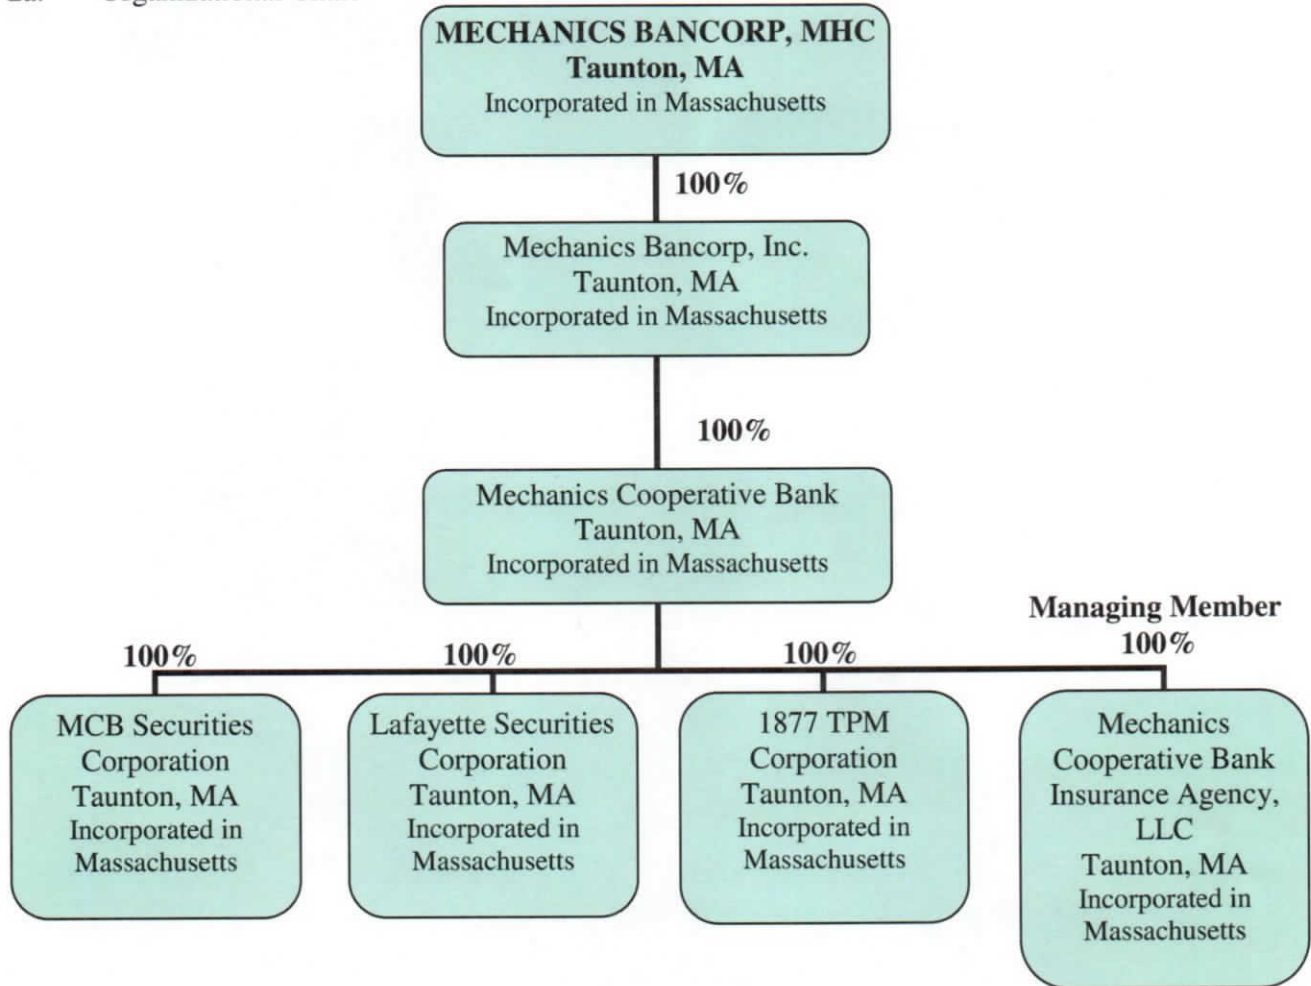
2a. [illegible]

MECHANICS BANCORP, MHC
Taunton, MA
Incorporated in Massachusetts

100%

Mechanics Bancorp, Inc.
Taunton, MA
Incorporated in Massachusetts

100%

Mechanics Cooperative Bank
Taunton, MA
Incorporated in Massachusetts

100%

MCB Securities Corporation
Taunton, MA
Incorporated in Massachusetts

100%

Lafayette Securities Corporation
Taunton, MA
Incorporated in Massachusetts

100%

1877 TPM Corporation
Taunton, MA
Incorporated in Massachusetts

Managing Member
100%

Mechanics Cooperative Bank Insurance Agency, LLC
Taunton, MA
Incorporated in Massachusetts